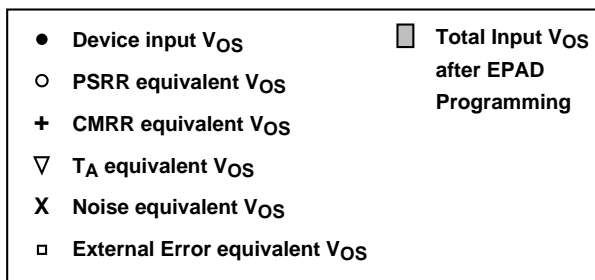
● Device input $V_{OS}$

○ PSRR equivalent $V_{OS}$

+ CMRR equivalent $V_{OS}$

∇ $T_A$ equivalent $V_{OS}$

X Noise equivalent $V_{OS}$

□ External Error equivalent $V_{OS}$

Total Input $V_{OS}$ after EPAD Programming